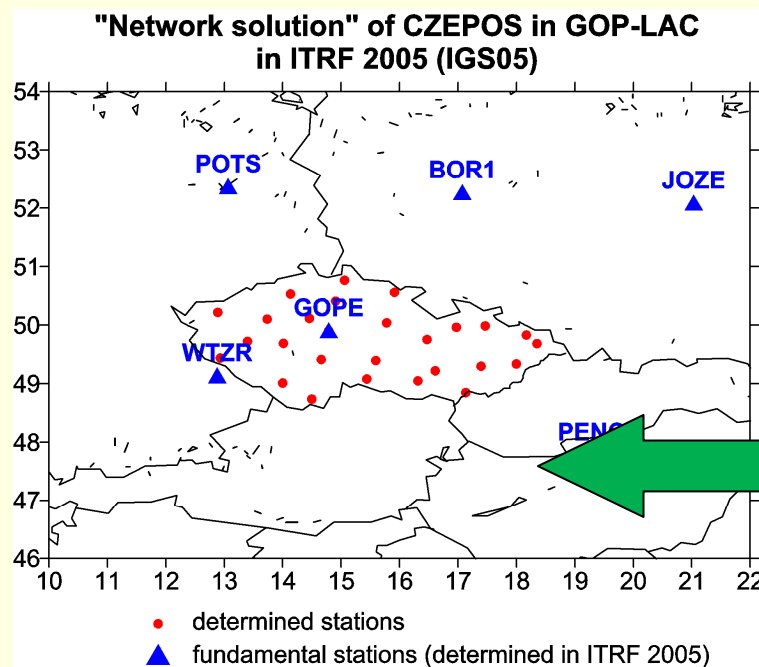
"Network solution" of CZEPOS in GOP-LAC in ITRF 2005 (IGS05)

54
53
52
51
50
49
48
47
46

POTS
BOR1
JOZE
GOPE
WTZR
PENC

10 11 12 13 14 15 16 17 18 19 20 21 22

determined stations
fundamental stations (determined in ITRF 2005)